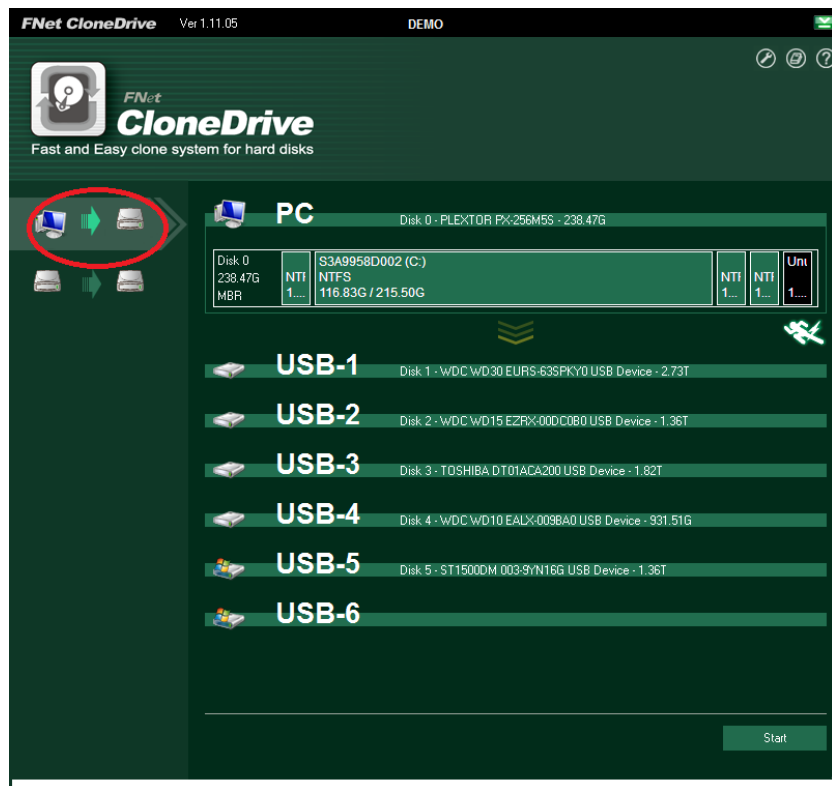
FNet CloneDrive Ver 1.11.05 DEMO

FNet
CloneDrive
Fast and Easy clone system for hard disks

PC
Disk 0 - PLEXTOR PX-256M5S - 238.47G

Disk 0
238.47G
MBR

NTI
1....

S3A9958D002 (C:)
NTFS
116.83G / 215.50G

NTI
1....

NTI
1...

Unı
1....

USB-1
Disk 1 - WDC WD30 EURS-63SPKY0 USB Device - 2.73T

USB-2
Disk 2 - WDC WD15 EZRX-00DC0B0 USB Device - 1.36T

USB-3
Disk 3 - TOSHIBA DT01ACA200 USB Device - 1.82T

USB-4
Disk 4 - WDC WD10 EALX-009BA0 USB Device - 931.51G

USB-5
Disk 5 - ST1500DM 003-9YN16G USB Device - 1.36T

USB-6

Start